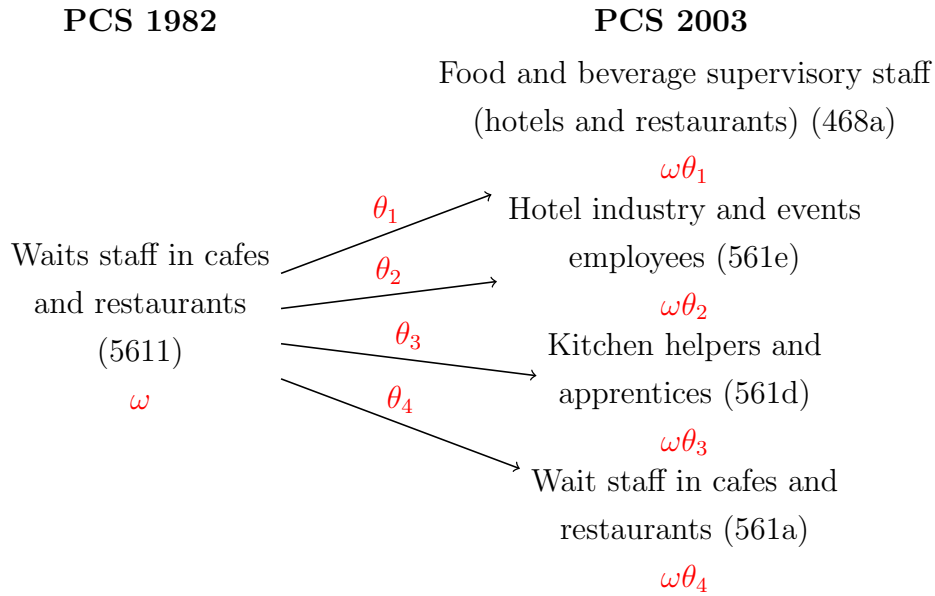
**PCS 1982**

**PCS 2003**

Waits staff in cafes and restaurants (5611)
$\omega$

$\theta_1$
$\theta_2$
$\theta_3$
$\theta_4$

Food and beverage supervisory staff (hotels and restaurants) (468a)
$\omega\theta_1$

Hotel industry and events employees (561e)
$\omega\theta_2$

Kitchen helpers and apprentices (561d)
$\omega\theta_3$

Wait staff in cafes and restaurants (561a)
$\omega\theta_4$